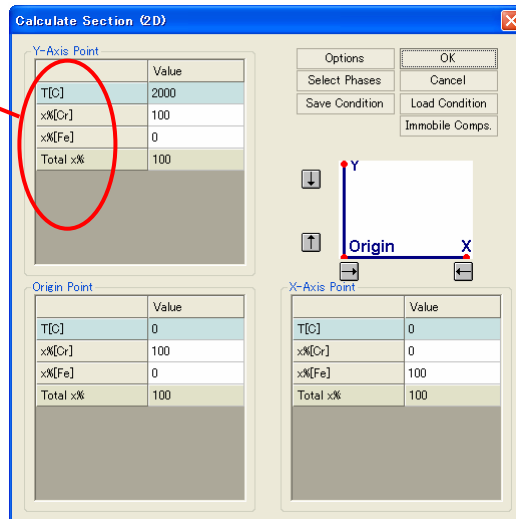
Calculate Section (2D)

Y-Axis Point

| | Value |
|---|---|
| T[C] | 2000 |
| x%[Cr] | 100 |
| x%[Fe] | 0 |
| Total x% | 100 |

Options
OK
Select Phases
Cancel
Save Condition
Load Condition
Immobile Comps.

↓
Y
↑
Origin
X
→
←

Origin Point

| | Value |
|---|---|
| T[C] | 0 |
| x%[Cr] | 100 |
| x%[Fe] | 0 |
| Total x% | 100 |

X-Axis Point

| | Value |
|---|---|
| T[C] | 0 |
| x%[Cr] | 0 |
| x%[Fe] | 100 |
| Total x% | 100 |